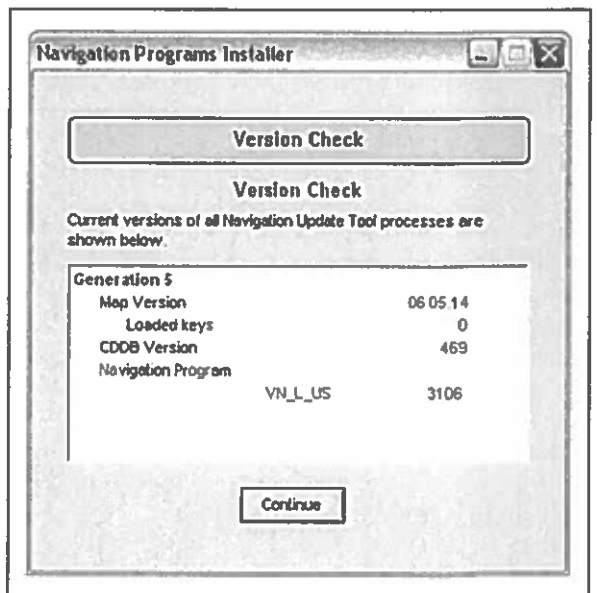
Navigation Programs Installer

Version Check

Version Check

Current versions of all Navigation Update Tool processes are shown below.

Generation 5
Map Version 06.05.14
Loaded keys 0
CDDB Version 469
Navigation Program
VN_L_US 3106

Continue